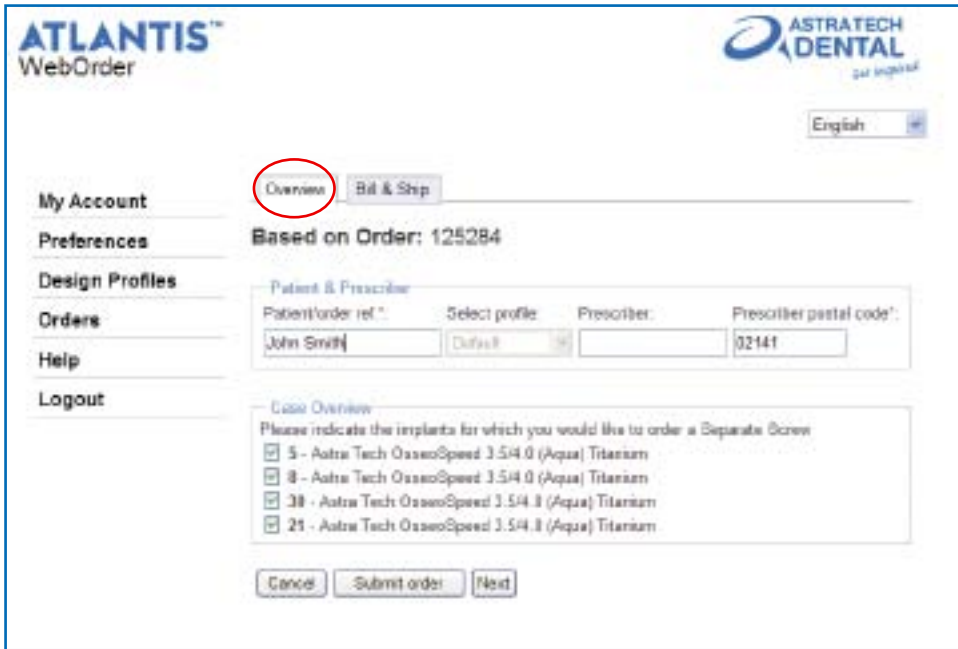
ATLANTIS™
WebOrder

ASTRATECH DENTAL
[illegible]

English

Overview
Bill & Ship

My Account
Preferences
Design Profiles
Orders
Help
Logout

Based on Order: 125284

Patient & Prescriber
Patient/order ref.*:
John Smith
Select profile:
Default
Prescriber:
Prescriber postal code*:
02141

Case Overview
Please indicate the implants for which you would like to order a Separate Screw
5 - Astra Tech OsseoSpeed 3.5/4.0 (Aqua) Titanium
8 - Astra Tech OsseoSpeed 3.5/4.0 (Aqua) Titanium
30 - Astra Tech OsseoSpeed 3.5/4.0 (Aqua) Titanium
21 - Astra Tech OsseoSpeed 3.5/4.0 (Aqua) Titanium

Cancel
Submit order
Next